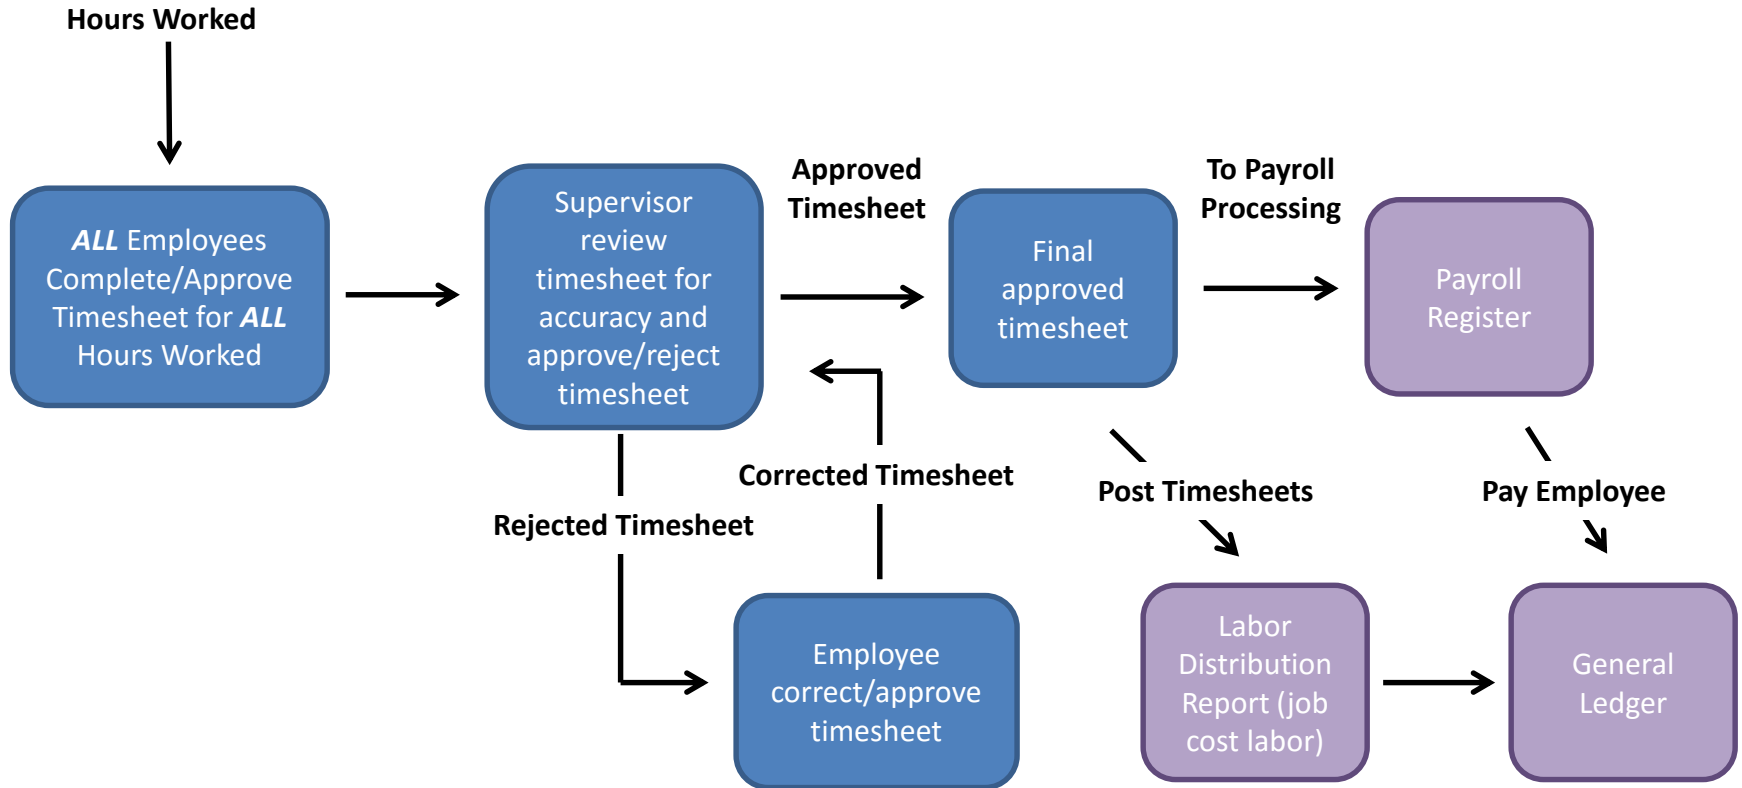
Hours Worked

ALL Employees Complete/Approve Timesheet for ALL Hours Worked

Supervisor review timesheet for accuracy and approve/reject timesheet

Approved Timesheet

Final approved timesheet

To Payroll Processing

Payroll Register

Corrected Timesheet

Rejected Timesheet

Employee correct/approve timesheet

Post Timesheets

Labor Distribution Report (job cost labor)

Pay Employee

General Ledger